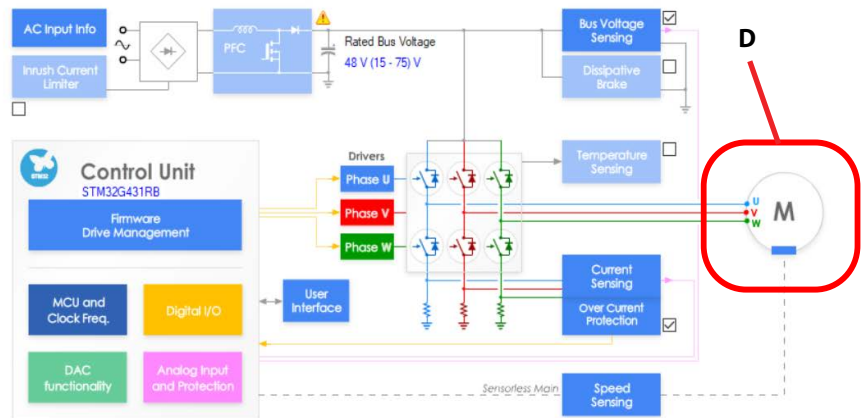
AC Input Info

Inrush Current Limiter

PFC

Rated Bus Voltage
48 V (15 - 75) V

Bus Voltage Sensing

Dissipative Brake

D

Control Unit
STM32G431RB

Firmware Drive Management

Drivers
Phase U
Phase V
Phase W

Temperature Sensing

U
V
W
M

MCU and Clock Freq.

Digital I/O

User Interface

Current Sensing

Over Current Protection

DAC functionality

Analog Input and Protection

Sensorless Main

Speed Sensing